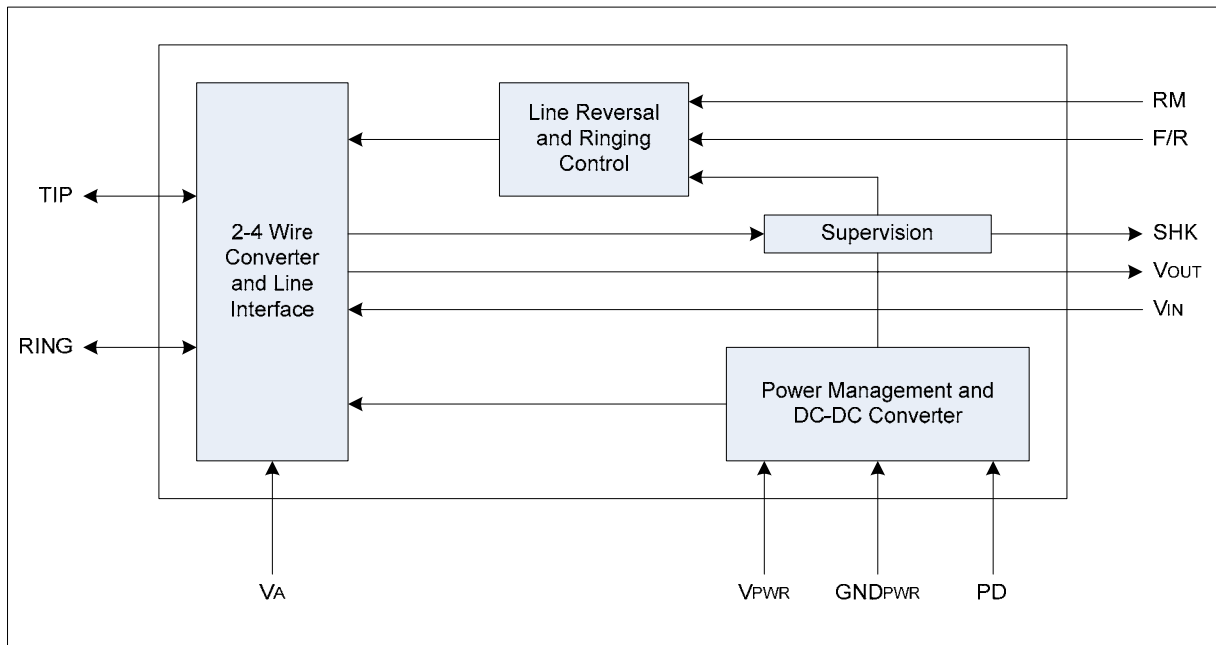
Line Reversal and Ringing Control

RM

F/R

TIP

2-4 Wire Converter and Line Interface

Supervision

SHK

$V_{OUT}$

$V_{IN}$

RING

Power Management and DC-DC Converter

$V_A$

$V_{PWR}$

$GND_{PWR}$

PD